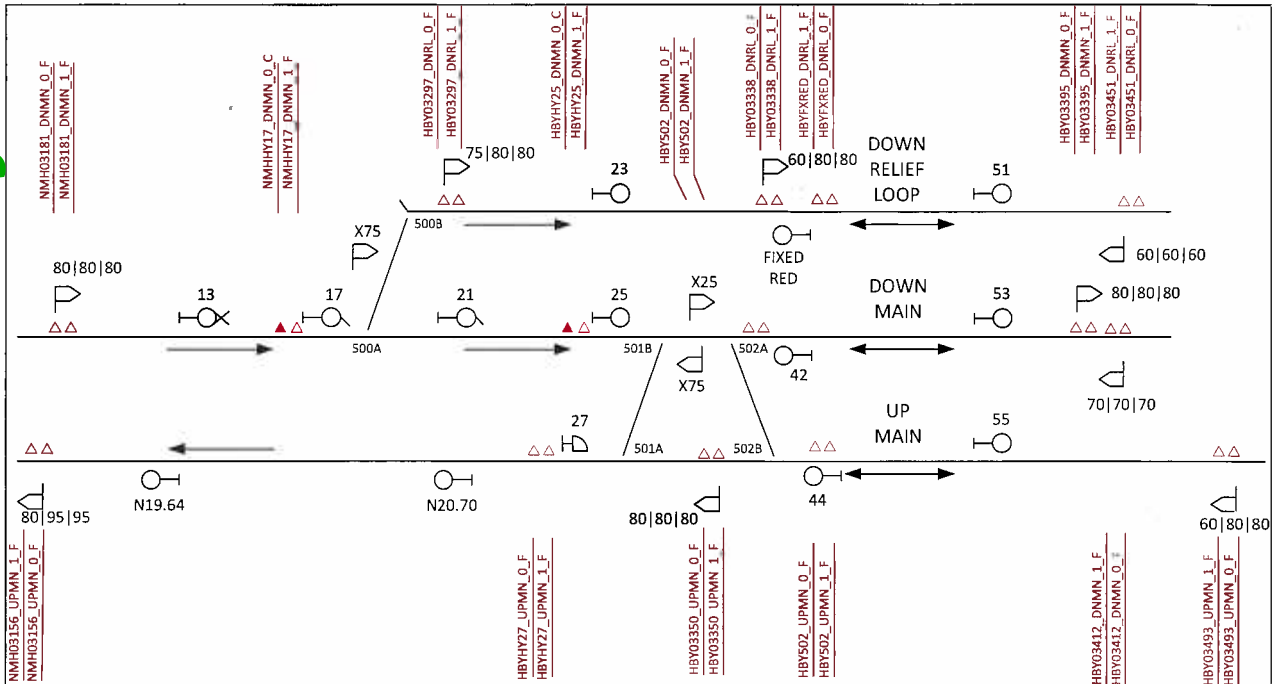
NMH03181_DNMN_0_F
NMH03181_DNMN_1_F
NMHHY17_DNMN_0_C
NMHHY17_DNMN_1_F
HBY03297_DNRL_0_F
HBY03297_DNRL_1_F
HBYHY25_DNMN_0_C
HBYHY25_DNMN_1_F
HBY502_DNMN_0_F
HBY502_DNMN_1_F
HBY03338_DNRL_0_F
HBY03338_DNRL_1_F
HBYFXRED_DNRL_1_F
HBYFXRED_DNRL_0_F
HBY03395_DNMN_0_F
HBY03395_DNMN_1_F
HBY03451_DNRL_1_F
HBY03451_DNRL_0_F

75|80|80
23
60|80|80
DOWN RELIEF LOOP
51
X75
500B
FIXED RED
60|60|60
80|80|80
13
17
21
25
X25
DOWN MAIN
53
80|80|80
500A
501B
502A
X75
42
27
UP MAIN
55
70|70|70
501A
502B
N19.64
N20.70
44
80|95|95
80|80|80
60|80|80

NMH03156_UPMN_1_F
NMH03156_UPMN_0_F
HBYHY27_UPMN_0_F
HBYHY27_UPMN_1_F
HBY03350_UPMN_0_F
HBY03350_UPMN_1_F
HBY502_UPMN_0_F
HBY502_UPMN_1_F
HBY03412_DNMN_1_F
HBY03412_DNMN_0_
HBY03493_UPMN_1_F
HBY03493_UPMN_0_F